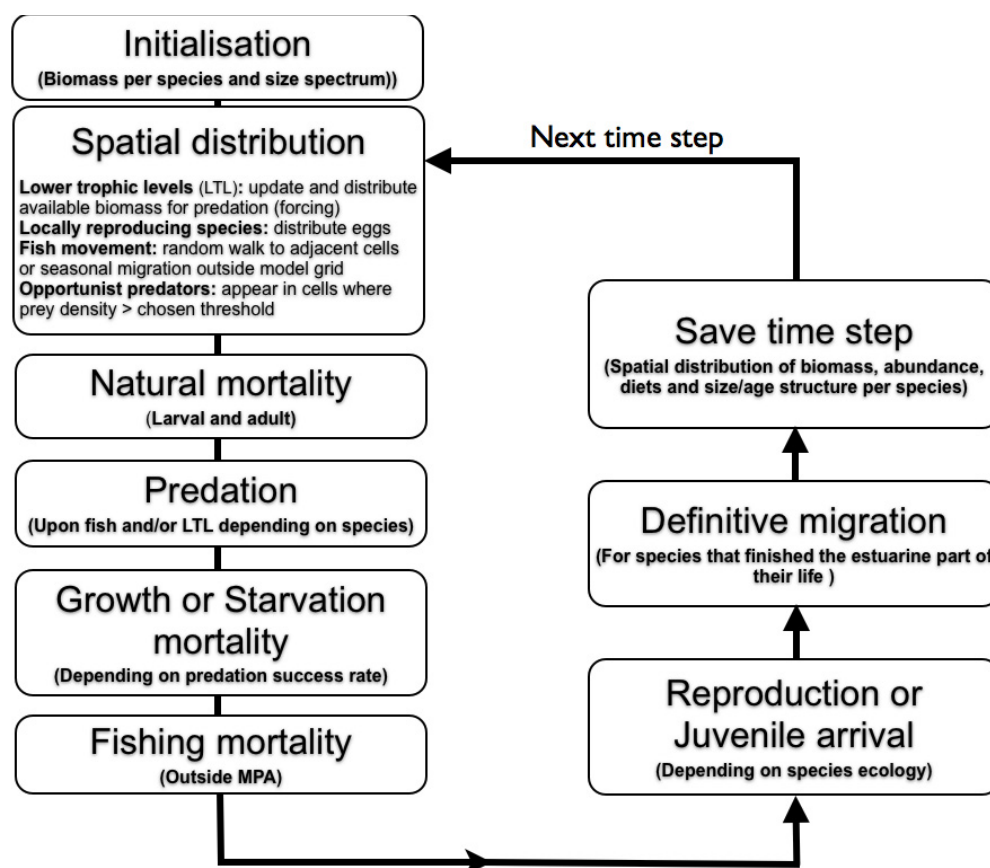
Initialisation
(Biomass per species and size spectrum))

Spatial distribution

Lower trophic levels (LTL): update and distribute available biomass for predation (forcing)
Locally reproducing species: distribute eggs
Fish movement: random walk to adjacent cells or seasonal migration outside model grid
Opportunist predators: appear in cells where prey density > chosen threshold

Natural mortality
(Larval and adult)

Predation
(Upon fish and/or LTL depending on species)

Growth or Starvation mortality
(Depending on predation success rate)

Fishing mortality
(Outside MPA)

Next time step

Save time step
(Spatial distribution of biomass, abundance, diets and size/age structure per species)

Definitive migration
(For species that finished the estuarine part of their life )

Reproduction or Juvenile arrival
(Depending on species ecology)